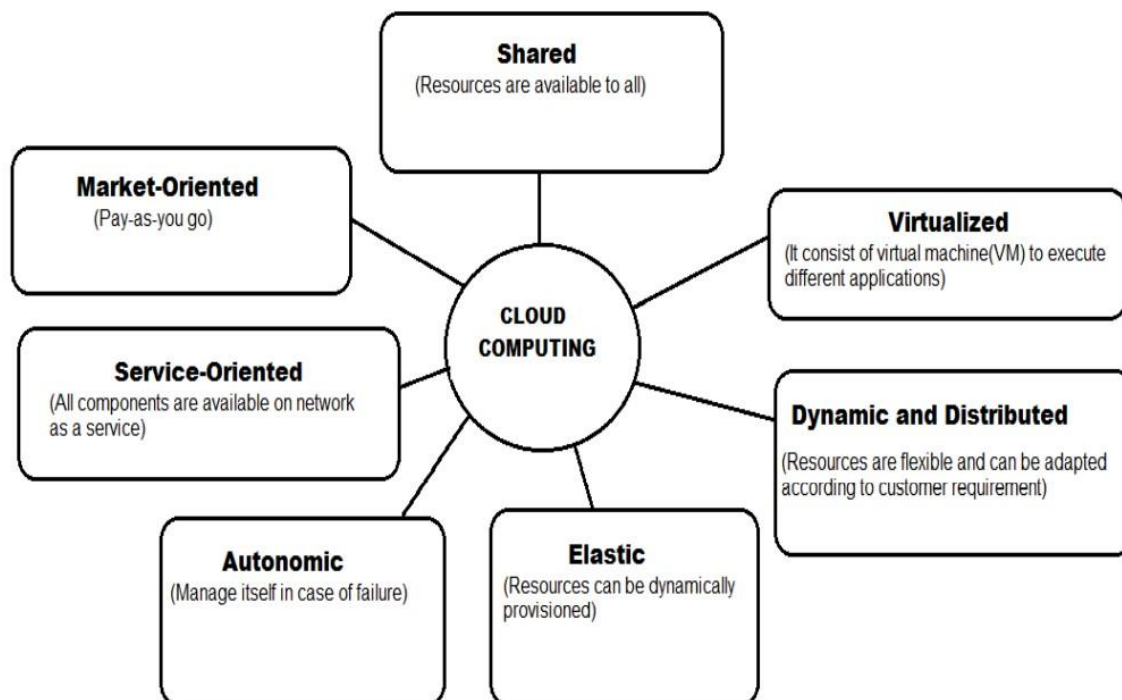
Shared
(Resources are available to all)

Market-Oriented
(Pay-as-you go)

Virtualized
(It consist of virtual machine(VM) to execute different applications)

CLOUD COMPUTING

Service-Oriented
(All components are available on network as a service)

Dynamic and Distributed
(Resources are flexible and can be adapted according to customer requirement)

Autonomic
(Manage itself in case of failure)

Elastic
(Resources can be dynamically provisioned)